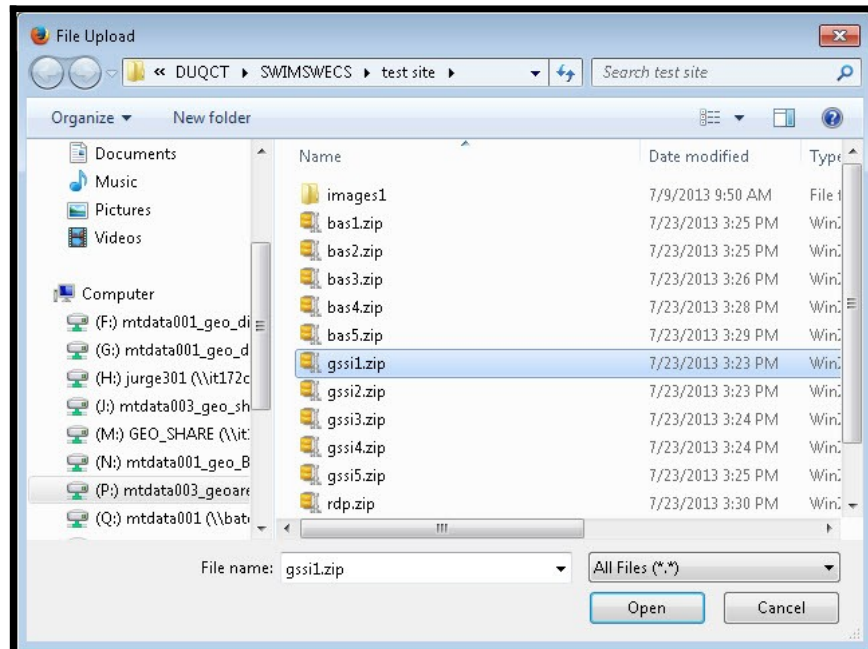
File Upload

« DUQCT ▸ SWIMSWECS ▸ test site ▸

Search test site

Organize ▾ New folder

Documents
Music
Pictures
Videos

Computer
(F:) mtdata001_geo_di
(G:) mtdata001_geo_d
(H:) jurge301 (\\it172c
(J:) mtdata003_geo_sh
(M:) GEO_SHARE (\\it
(N:) mtdata001_geo_B
(P:) mtdata003_geoare
(Q:) mtdata001 (\\bat

| Name | Date modified | Type |
|---|---|---|
| images1 | 7/9/2013 9:50 AM | File f |
| bas1.zip | 7/23/2013 3:25 PM | Win |
| bas2.zip | 7/23/2013 3:25 PM | Win |
| bas3.zip | 7/23/2013 3:26 PM | Win |
| bas4.zip | 7/23/2013 3:28 PM | Win |
| bas5.zip | 7/23/2013 3:29 PM | Win |
| gssi1.zip | 7/23/2013 3:23 PM | Win |
| gssi2.zip | 7/23/2013 3:23 PM | Win |
| gssi3.zip | 7/23/2013 3:24 PM | Win |
| gssi4.zip | 7/23/2013 3:24 PM | Win |
| gssi5.zip | 7/23/2013 3:25 PM | Win |
| rdp.zip | 7/23/2013 3:30 PM | Win |

File name: gssi1.zip

All Files (*.*)

Open

Cancel